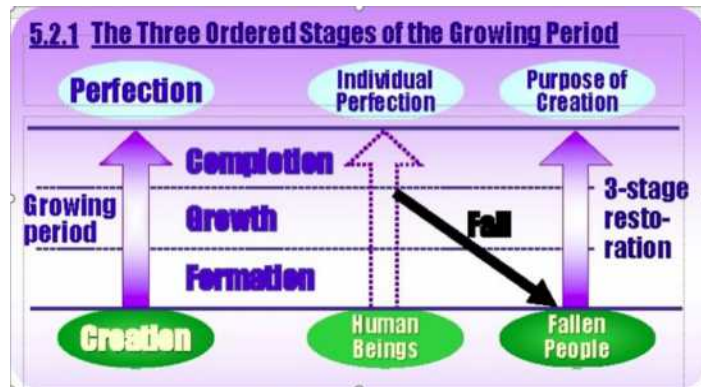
5.2.1 The Three Ordered Stages of the Growing Period

Perfection

Individual Perfection

Purpose of Creation

Completion

Growing period

Growth

Fall

3-stage restoration

Formation

Creation

Human Beings

Fallen People